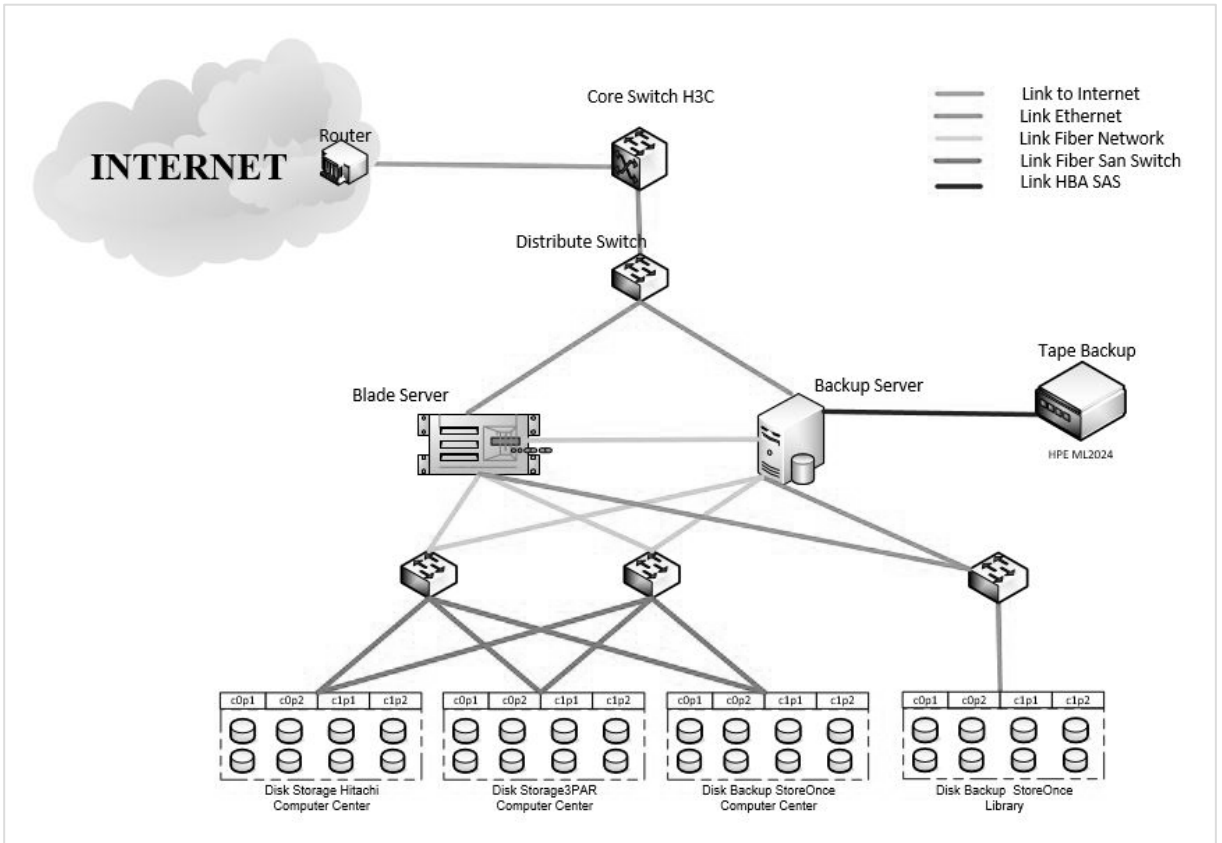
INTERNET

Router

Core Switch H3C

Link to Internet
Link Ethernet
Link Fiber Network
Link Fiber San Switch
Link HBA SAS

Distribute Switch

Tape Backup

Blade Server

Backup Server

HPE ML2024

| c0p1 | c0p2 | c1p1 | c1p2 |
|---|---|---|---|

Disk Storage Hitachi Computer Center

| c0p1 | c0p2 | c1p1 | c1p2 |
|---|---|---|---|

Disk Storage3PAR Computer Center

| c0p1 | c0p2 | c1p1 | c1p2 |
|---|---|---|---|

Disk Backup StoreOnce Computer Center

| c0p1 | c0p2 | c1p1 | c1p2 |
|---|---|---|---|

Disk Backup StoreOnce Library